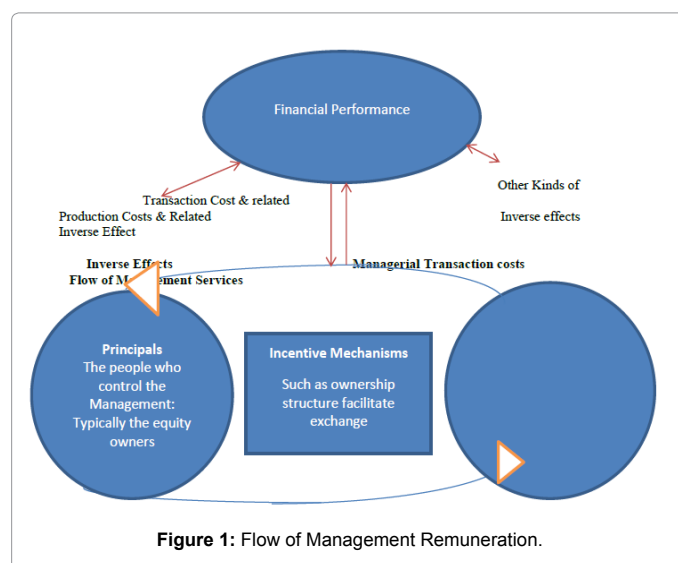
Financial Performance

Transaction Cost & related

Production Costs & Related Inverse Effect

Other Kinds of

Inverse effects

Inverse Eff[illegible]ts

Flow of M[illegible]ement Services

Managerial Transaction costs

Principals
The people who control the Management: Typically the equity owners

Incentive Mechanisms

Such as ownership structure facilitate exchange

**Figure 1:** Flow of Management Remuneration.